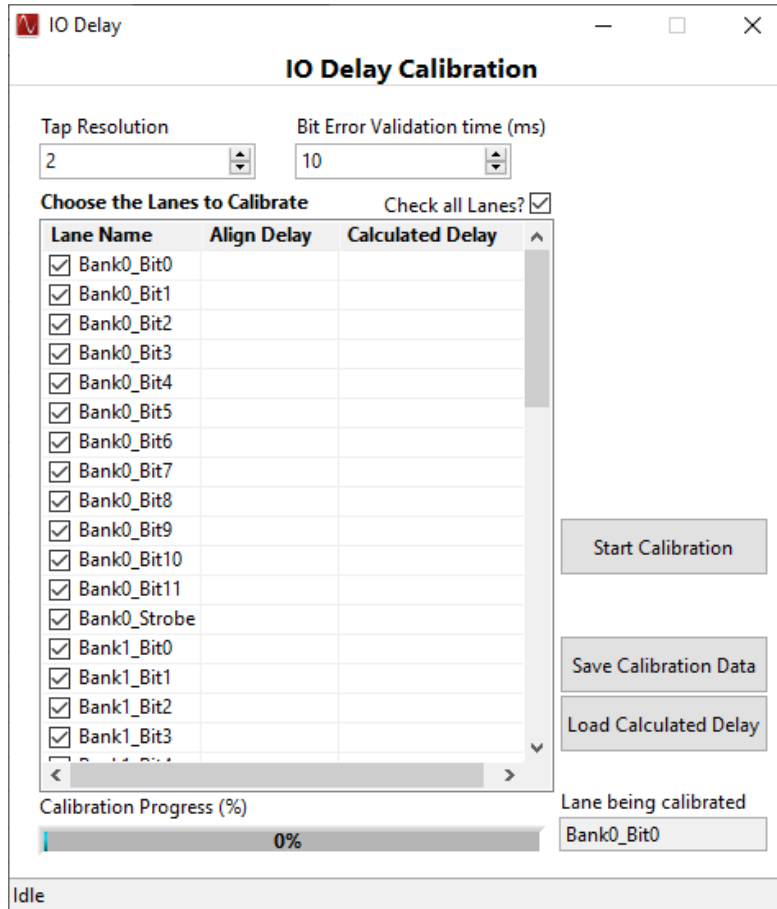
IO Delay

IO Delay Calibration

Tap Resolution
2

Bit Error Validation time (ms)
10

Choose the Lanes to Calibrate

Check all Lanes?

| Lane Name | Align Delay | Calculated Delay |
|---|---|---|
| Bank0_Bit0 | | |
| Bank0_Bit1 | | |
| Bank0_Bit2 | | |
| Bank0_Bit3 | | |
| Bank0_Bit4 | | |
| Bank0_Bit5 | | |
| Bank0_Bit6 | | |
| Bank0_Bit7 | | |
| Bank0_Bit8 | | |
| Bank0_Bit9 | | |
| Bank0_Bit10 | | |
| Bank0_Bit11 | | |
| Bank0_Strobe | | |
| Bank1_Bit0 | | |
| Bank1_Bit1 | | |
| Bank1_Bit2 | | |
| Bank1_Bit3 | | |
| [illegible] | | |

Start Calibration

Save Calibration Data

Load Calculated Delay

Calibration Progress (%)

0%

Lane being calibrated
Bank0_Bit0

Idle